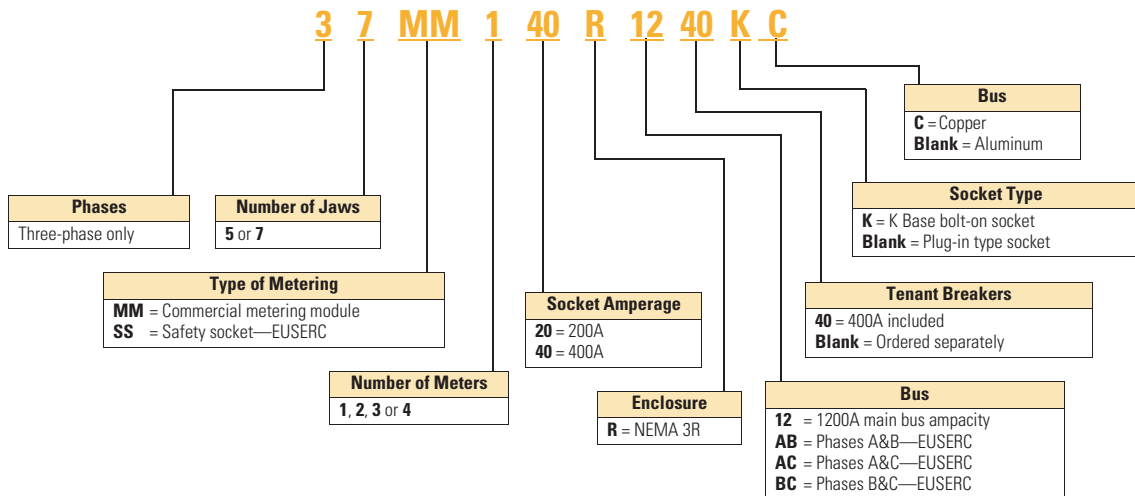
3 7 MM 1 40 R 12 40 K C

Bus
C = Copper
Blank = Aluminum

Socket Type
K = K Base bolt-on socket
Blank = Plug-in type socket

Tenant Breakers
40 = 400A included
Blank = Ordered separately

Bus
12 = 1200A main bus ampacity
AB = Phases A&B—EUSERC
AC = Phases A&C—EUSERC
BC = Phases B&C—EUSERC

Phases
Three-phase only

Number of Jaws
5 or 7

Type of Metering
MM = Commercial metering module
SS = Safety socket—EUSERC

Socket Amperage
20 = 200A
40 = 400A

Number of Meters
1, 2, 3 or 4

Enclosure
R = NEMA 3R